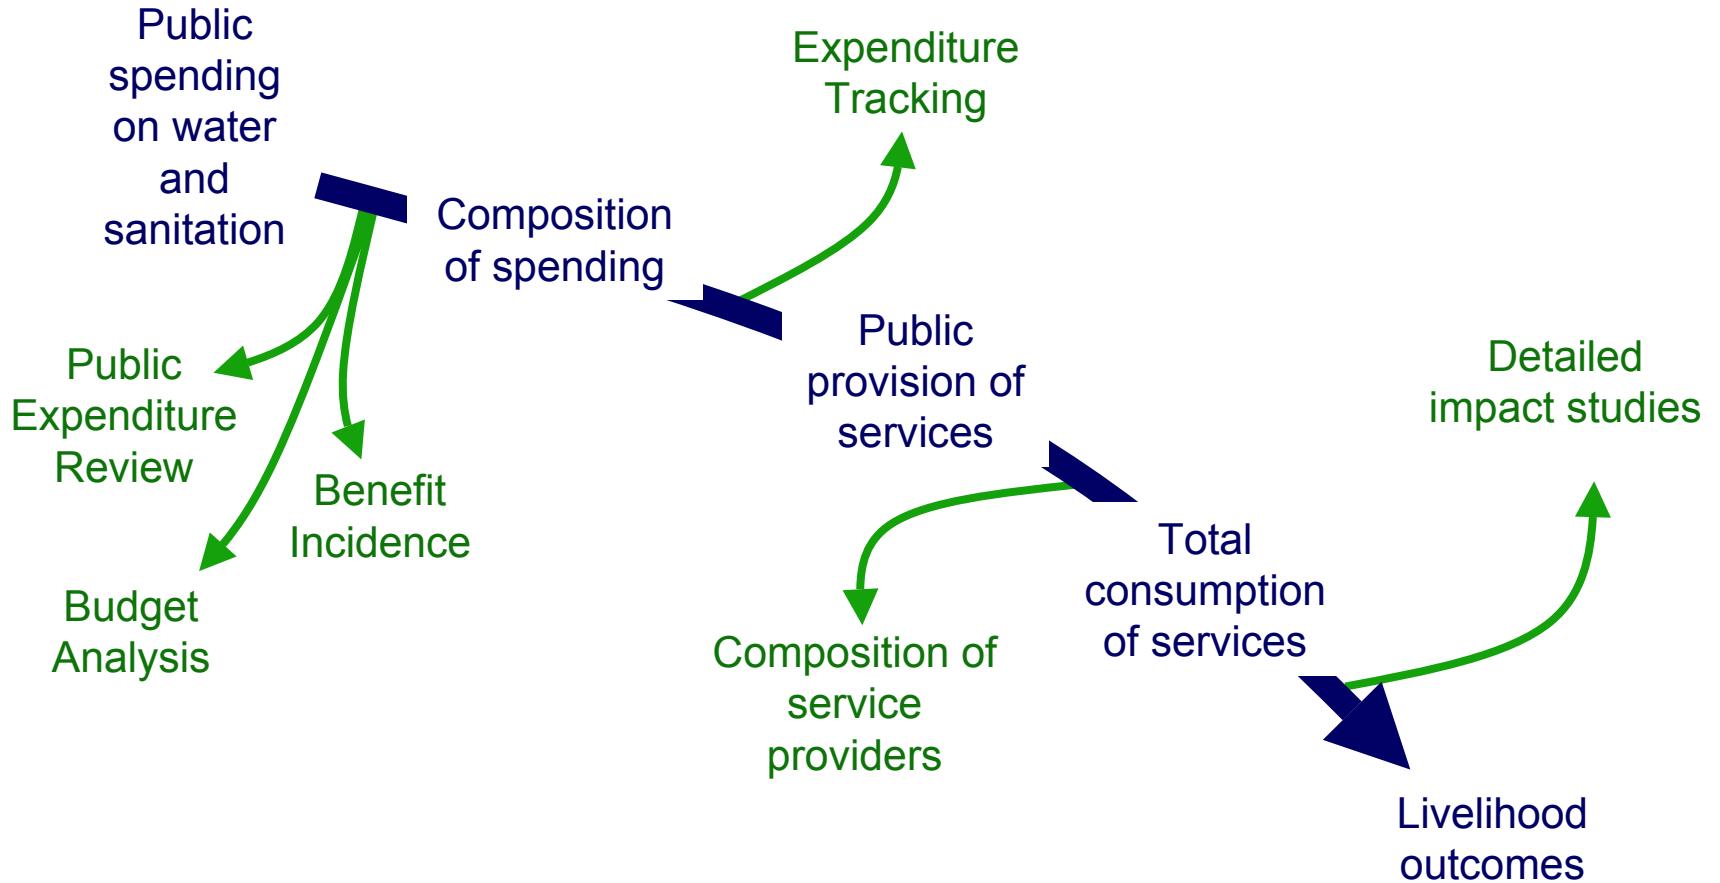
Public spending on water and sanitation

Expenditure Tracking

Composition of spending

Public Expenditure Review

Benefit Incidence

Budget Analysis

Public provision of services

Detailed impact studies

Total consumption of services

Composition of service providers

Livelihood outcomes